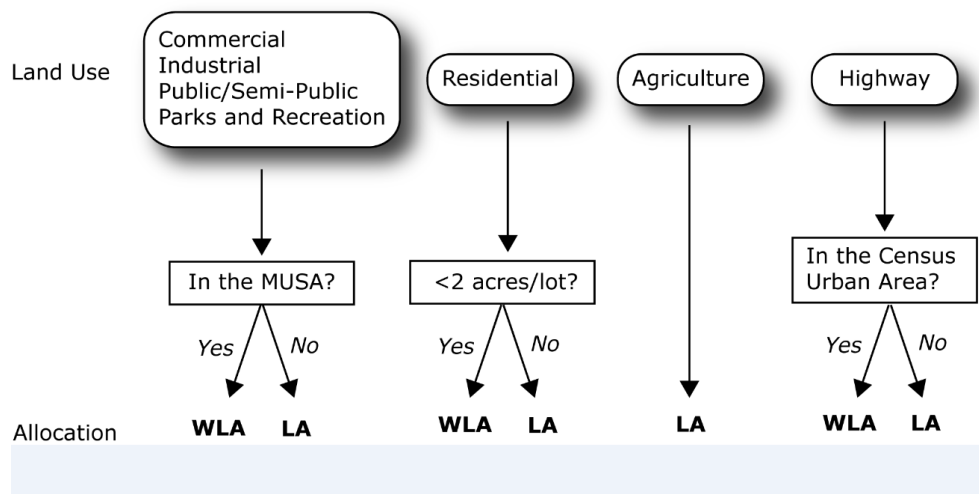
Land Use

Commercial
Industrial
Public/Semi-Public
Parks and Recreation

In the MUSA?

Yes No

WLA LA

Residential

<2 acres/lot?

Yes No

WLA LA

Agriculture

LA

Highway

In the Census Urban Area?

Yes No

WLA LA

Allocation